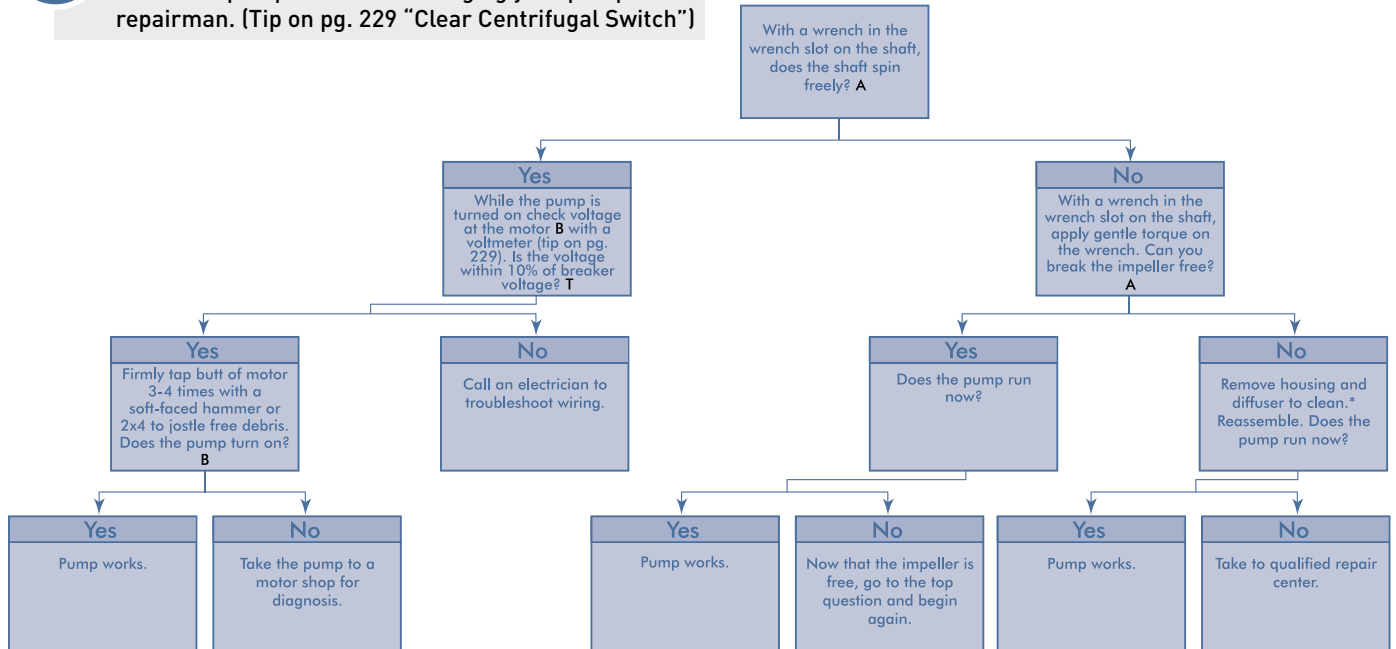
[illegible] repairman. (Tip on pg. 229 "Clear Centrifugal Switch")

With a wrench in the wrench slot on the shaft, does the shaft spin freely? A

Yes

While the pump is turned on check voltage at the motor B with a voltmeter (tip on pg. 229). Is the voltage within 10% of breaker voltage? T

No

With a wrench in the wrench slot on the shaft, apply gentle torque on the wrench. Can you break the impeller free? A

Yes

Firmly tap butt of motor 3-4 times with a soft-faced hammer or 2x4 to jostle free debris. Does the pump turn on? B

No

Call an electrician to troubleshoot wiring.

Yes

Does the pump run now?

No

Remove housing and diffuser to clean.* Reassemble. Does the pump run now?

Yes

Pump works.

No

Take the pump to a motor shop for diagnosis.

Yes

Pump works.

No

Now that the impeller is free, go to the top question and begin again.

Yes

Pump works.

No

Take to qualified repair center.